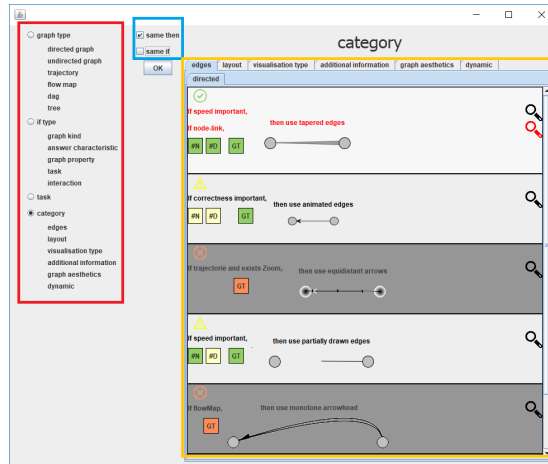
graph type
directed graph
undirected graph
trajectory
flow map
dag
tree
if type
graph kind
answer characteristic
graph property
task
interaction
task
category
edges
layout
visualisation type
additional information
graph aesthetics
dynamic

same then
same if
OK

category

edges | layout | visualisation type | additional information | graph aesthetics | dynamic

directed

If speed important,
If node-link,
then use tapered edges
#N #D GT

If correctness important,
then use animated edges
#N #D GT

If trajectorie and exists Zoom,
then use equidistant arrows
GT

If speed important,
then use partially drawn edges
#N #D GT

If flowMap,
then use monotone arrowhead
GT